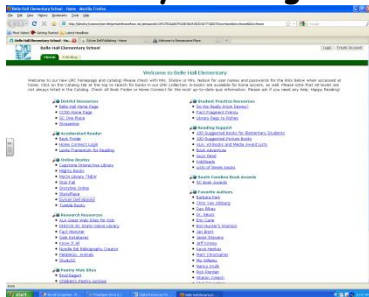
Belle Hall Elementary School - Home - Mozilla Firefox

File Edit View History Bookmarks Tools Help

Most Visited Getting Started Latest Headlines

Belle Hall Elementary School - Home

Welcome to Resources Plus

Belle Hall Elementary School

Home Catalog

Login Create Account

Welcome to Belle Hall Elementary

Welcome to our new LRC homepage and catalog! Please check with Mrs. Shallow or Mrs. Neilson for user names and passwords for the links below when accessed at home. Click on the Catalog tab at the top to search for books in our LRC collection. E-books are available for home access, as well. Please note that eBooks are not always listed in the Catalog. Check eBook Finder or Home Connect for the most up-to-date eBook information. Please ask if you need any help. Happy Reading!

District Resources
Belle Hall Home Page
CCSD Home Page
SC One Place
Streaming

Accelerated Reader
Book Finder
Home Connect Login
Learning Framework for Reading

Online Stories
Capstone Interactive Library
Mighty Books
Mackin Library TRES
Star Fall
Storyline Online
StoryPlace
TumbleBooks

Research Resources
ALA Great Web Sites for Kids
Britannica
Gale Databases
Know It All
Noodle Bib
Pebblego
SIRS

Poetry Web Sites
Giggle Poetry

Student Practice Resources
Do the Math
Fact Fluency
Library Page to Follow

Reading Support
100 Suggested Books for Elementary Students
100 Suggested Picture Books
Book Adventure
Book Finder
Lexile Level
Lists of Newer Books

South Carolina Book Awards
SC Book Awards

Favorite Authors
Barbara Park
Dav Pilkey
Dr. Seuss
Eric Carle
Jan Brett
Jeff Kinney
Kevin Henkes
Mo Willems
Nancy Drew
Rick Riordan

Done

start